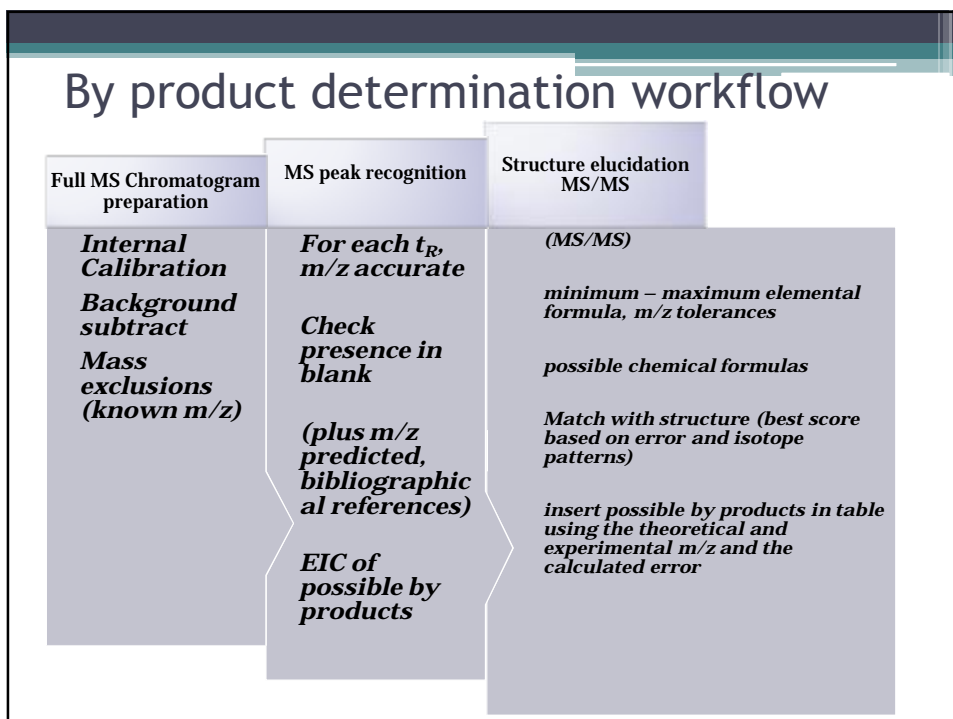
By product determination workflow

Full MS Chromatogram preparation

Internal Calibration

Background subtract

Mass exclusions (known m/z)

MS peak recognition

For each $t_R$, m/z accurate

Check presence in blank

(plus m/z predicted, bibliographic al references)

EIC of possible by products

Structure elucidation MS/MS

(MS/MS)

minimum – maximum elemental formula, m/z tolerances

possible chemical formulas

Match with structure (best score based on error and isotope patterns)

insert possible by products in table using the theoretical and experimental m/z and the calculated error